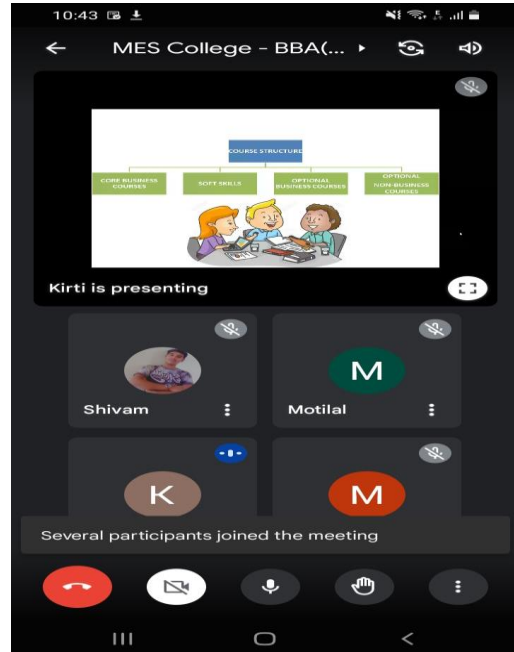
10:43

MES College - BBA(...

COURSE STRUCTURE

CORE BUSINESS COURSES

SOFT SKILLS

OPTIONAL BUSINESS COURSES

OPTIONAL NON-BUSINESS COURSES

Kirti is presenting

Shivam

M

Motilal

K

M

Several participants joined the meeting